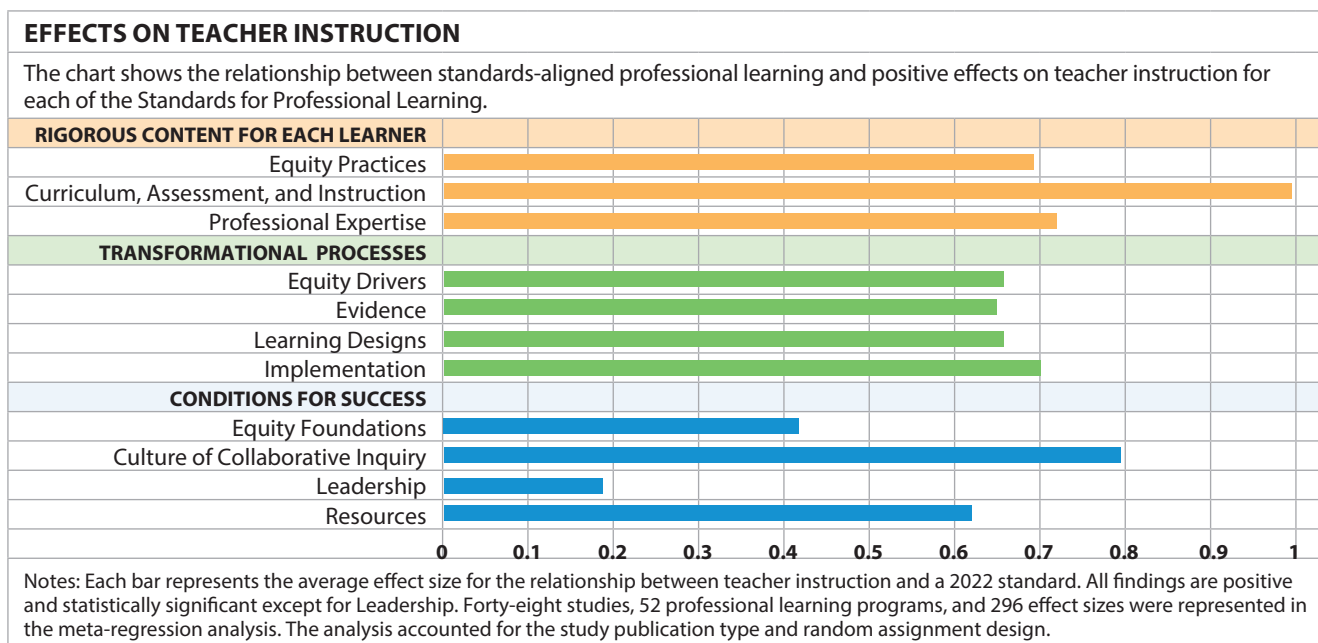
EFFECTS ON TEACHER INSTRUCTION

The chart shows the relationship between standards-aligned professional learning and positive effects on teacher instruction for each of the Standards for Professional Learning.

RIGOROUS CONTENT FOR EACH LEARNER
Equity Practices
Curriculum, Assessment, and Instruction
Professional Expertise
TRANSFORMATIONAL PROCESSES
Equity Drivers
Evidence
Learning Designs
Implementation
CONDITIONS FOR SUCCESS
Equity Foundations
Culture of Collaborative Inquiry
Leadership
Resources

0 0.1 0.2 0.3 0.4 0.5 0.6 0.7 0.8 0.9 1

Notes: Each bar represents the average effect size for the relationship between teacher instruction and a 2022 standard. All findings are positive and statistically significant except for Leadership. Forty-eight studies, 52 professional learning programs, and 296 effect sizes were represented in the meta-regression analysis. The analysis accounted for the study publication type and random assignment design.